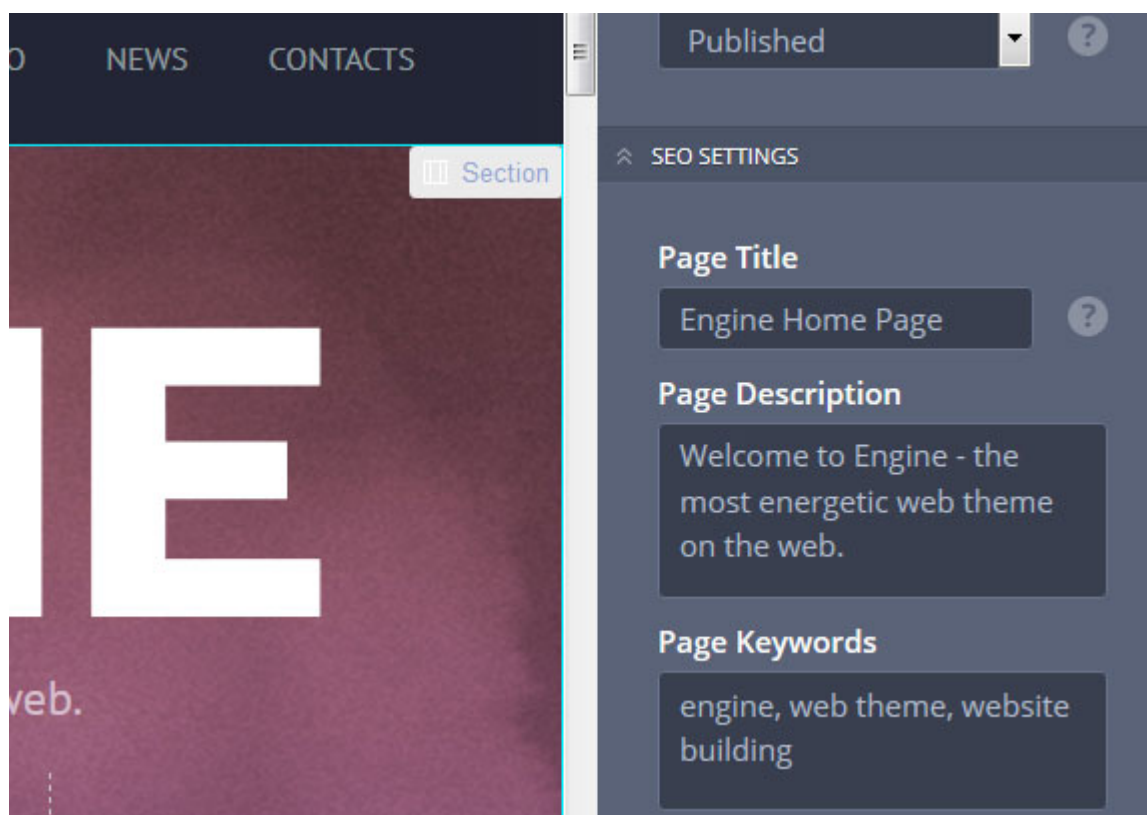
O NEWS CONTACTS

Section

IE

veb.

Published

?

SEO SETTINGS

Page Title

Engine Home Page

?

Page Description

Welcome to Engine - the most energetic web theme on the web.

Page Keywords

engine, web theme, website building